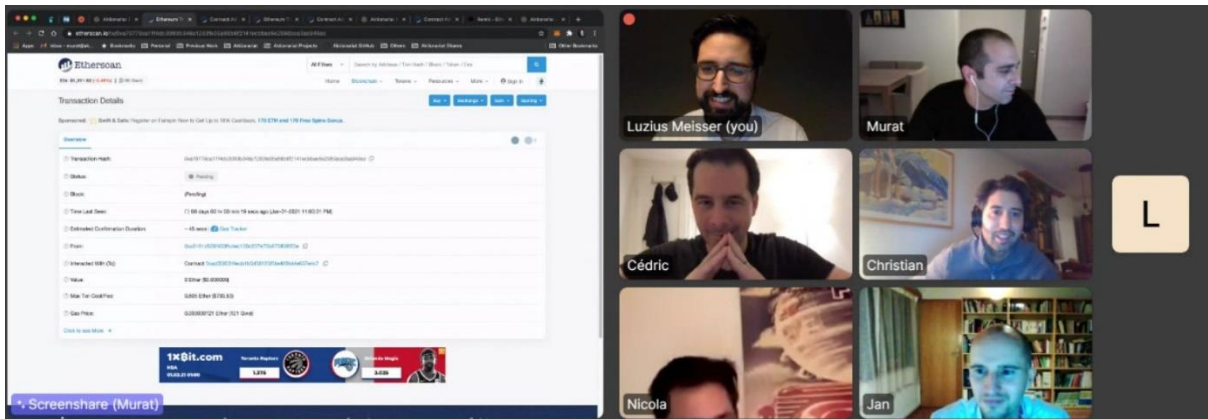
Etherscan

Transaction Details

Overview

Transaction Hash

Status

Pending

Block

(Pending)

Time Last Seen

Estimated Confirmation Duration

Gas Tracker

From

Interacted With (To)

Contract

Value

0 Ether ($0.000000)

Max Txn Cost/Fee

Gas Price

Click to see More

1XBit.com

Toronto Raptors

Orlando Magic

Screenshare (Murat)

Luzius Meisser (you)

Murat

Cédric

Christian

L

Nicola

Jan